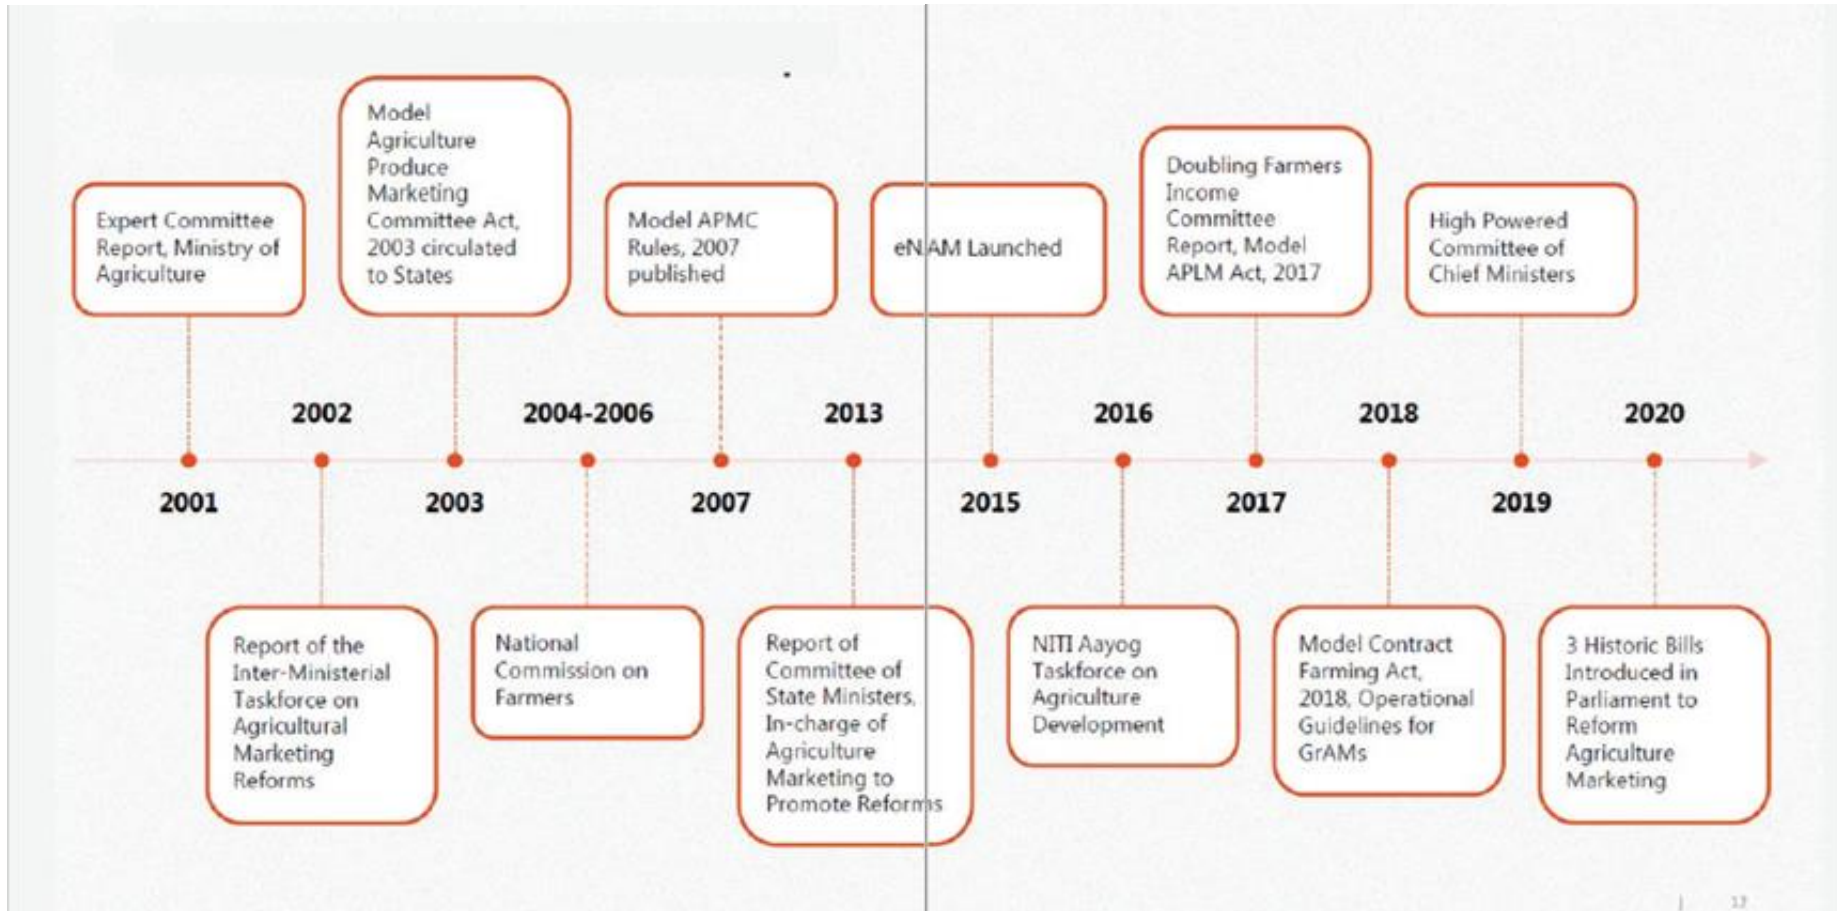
Expert Committee Report, Ministry of Agriculture

Model Agriculture Produce Marketing Committee Act, 2003 circulated to States

Model APMC Rules, 2007 published

eNAM Launched

Doubling Farmers Income Committee Report, Model APLM Act, 2017

High Powered Committee of Chief Ministers

2002

2004-2006

2013

2016

2018

2020

2001

2003

2007

2015

2017

2019

Report of the Inter-Ministerial Taskforce on Agricultural Marketing Reforms

National Commission on Farmers

Report of Committee of State Ministers, In-charge of Agriculture Marketing to Promote Reforms

NITI Aayog Taskforce on Agriculture Development

Model Contract Farming Act, 2018, Operational Guidelines for GrAMs

3 Historic Bills Introduced in Parliament to Reform Agriculture Marketing

12